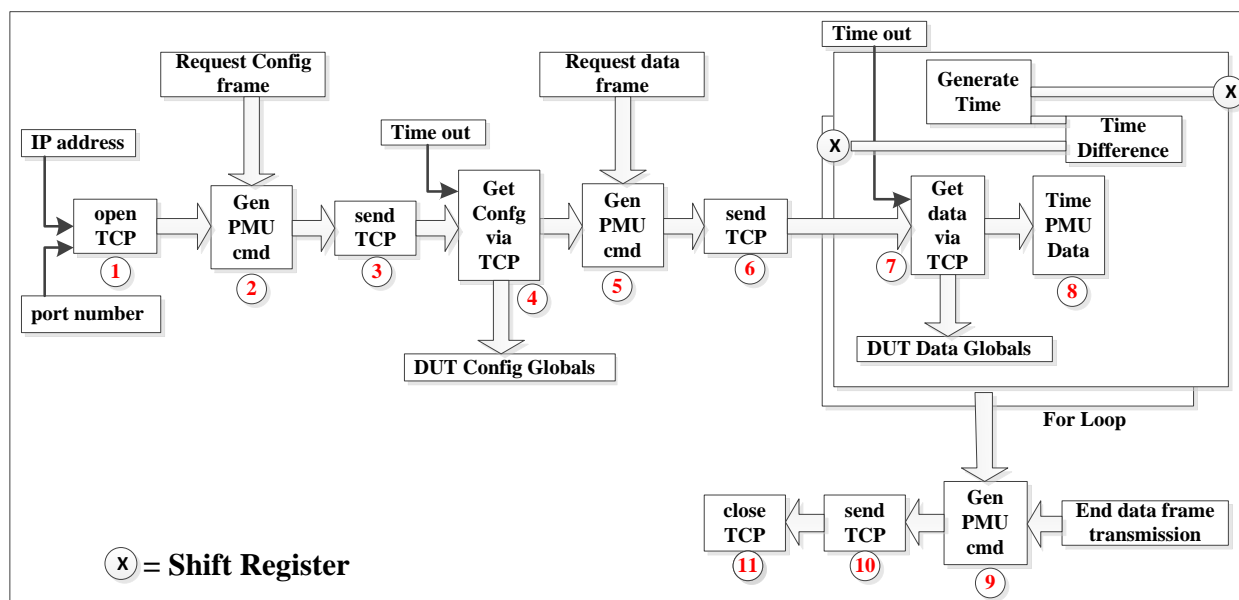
Request Config frame

IP address

open TCP
1

Gen PMU cmd
2

port number

send TCP
3

Time out

Get Confg via TCP
4

DUT Config Globals

Request data frame

Gen PMU cmd
5

send TCP
6

Time out

Generate Time

X

Time Difference

X

Get data via TCP
7

Time PMU Data
8

DUT Data Globals

For Loop

close TCP
11

send TCP
10

Gen PMU cmd
9

End data frame transmission

X = Shift Register